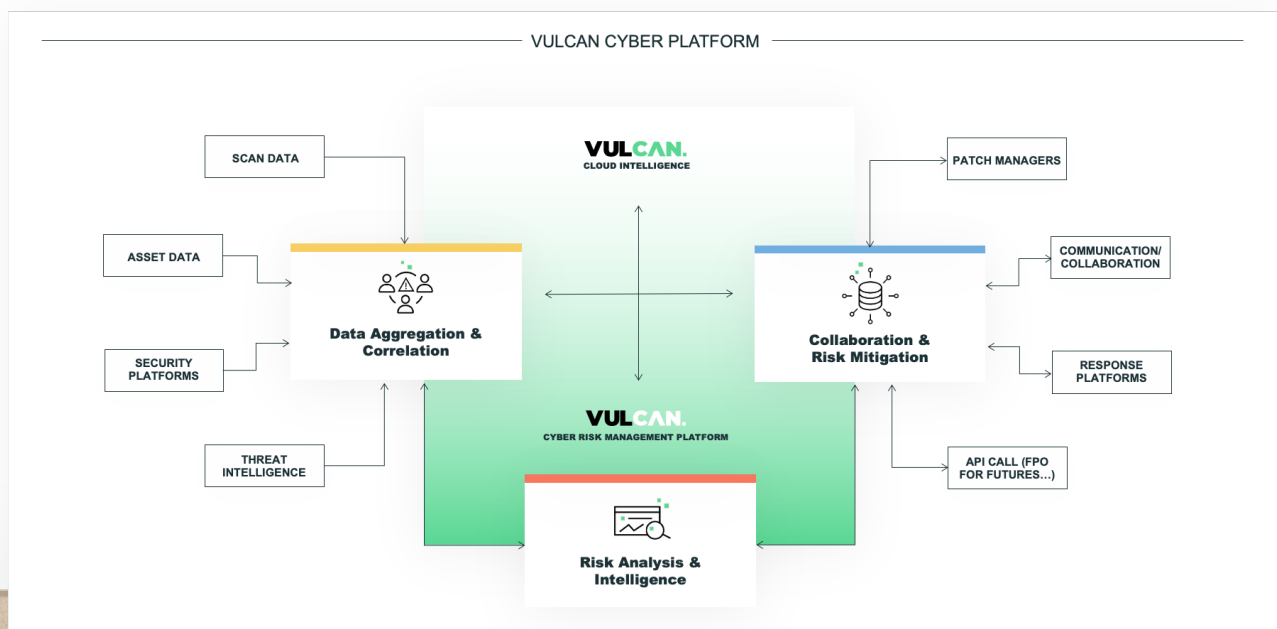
VULCAN CYBER PLATFORM

SCAN DATA

ASSET DATA

SECURITY PLATFORMS

THREAT INTELLIGENCE

VULCAN.
CLOUD INTELLIGENCE

Data Aggregation & Correlation

VULCAN.
CYBER RISK MANAGEMENT PLATFORM

Risk Analysis & Intelligence

Collaboration & Risk Mitigation

PATCH MANAGERS

COMMUNICATION/ COLLABORATION

RESPONSE PLATFORMS

API CALL (FPO FOR FUTURES...)